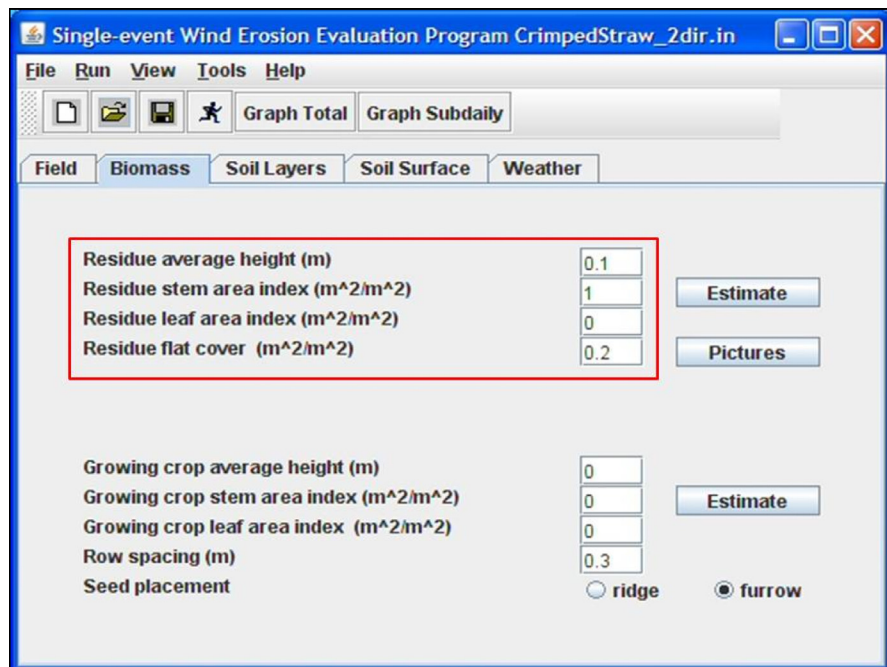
Single-event Wind Erosion Evaluation Program CrimpedStraw_2dir.in

File Run View Tools Help

Graph Total Graph Subdaily

Field Biomass Soil Layers Soil Surface Weather

Residue average height (m) 0.1
Residue stem area index (m^2/m^2) 1 Estimate
Residue leaf area index (m^2/m^2) 0
Residue flat cover (m^2/m^2) 0.2 Pictures

Growing crop average height (m) 0
Growing crop stem area index (m^2/m^2) 0 Estimate
Growing crop leaf area index (m^2/m^2) 0
Row spacing (m) 0.3
Seed placement ridge furrow